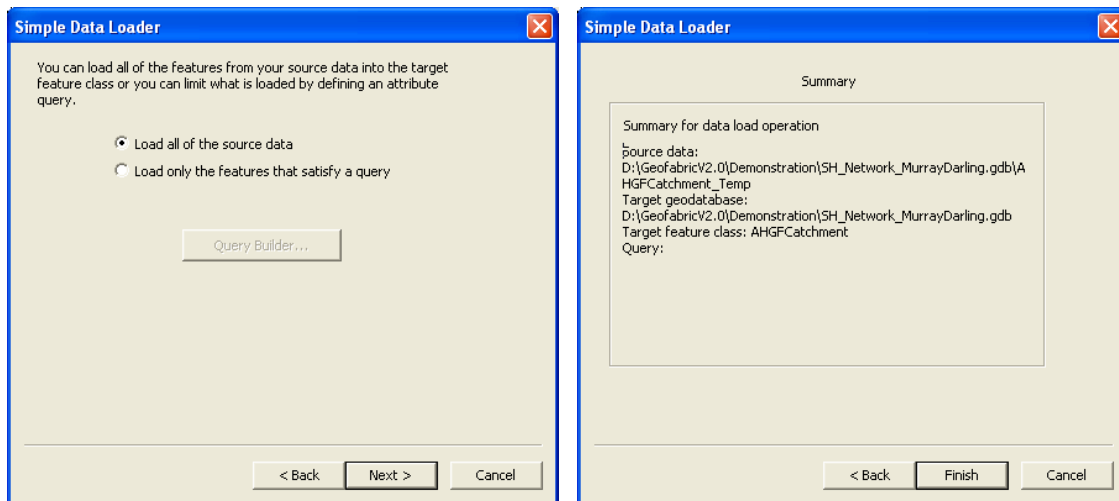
Simple Data Loader

You can load all of the features from your source data into the target feature class or you can limit what is loaded by defining an attribute query.

Load all of the source data

Load only the features that satisfy a query

Query Builder...

< Back
Next >
Cancel

Simple Data Loader

Summary

Summary for data load operation

Source data:
D:\GeofabricV2.0\Demonstration\SH_Network_MurrayDarling.gdb\AHGFCatchment_Temp
Target geodatabase:
D:\GeofabricV2.0\Demonstration\SH_Network_MurrayDarling.gdb
Target feature class: AHGFCatchment
Query:

< Back
Finish
Cancel